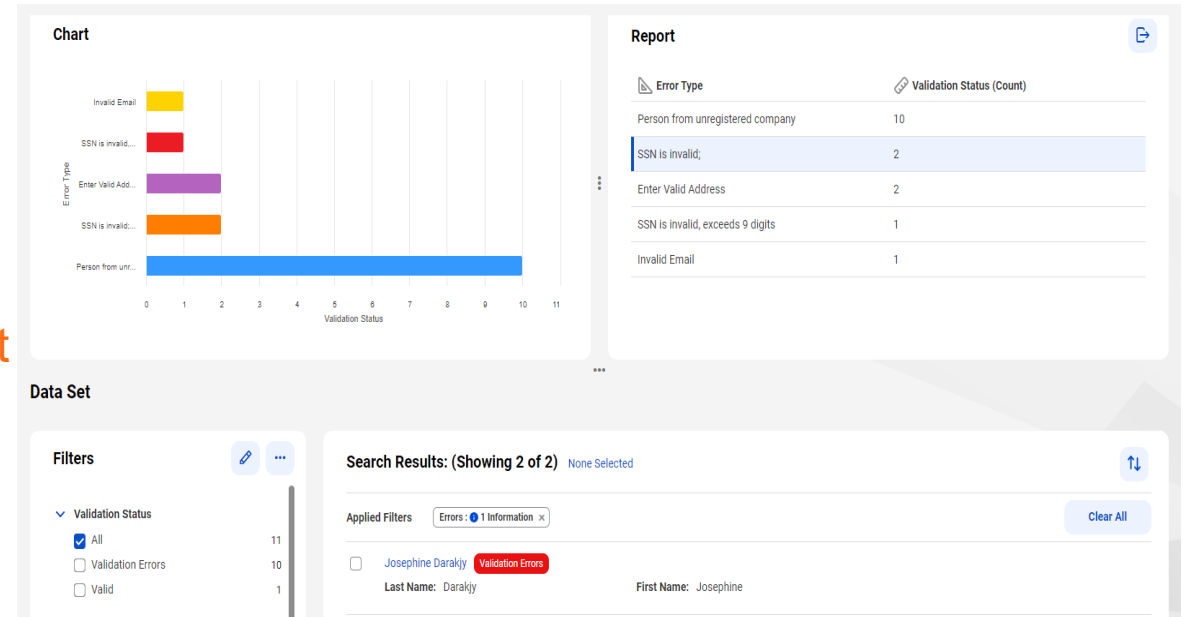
Chart

Invalid Email
SSN is invalid,...
Enter Valid Add...
SSN is invalid;...
Person from unr...

Error Type

0 1 2 3 4 5 6 7 8 9 10 11
Validation Status

Report

| Error Type | Validation Status (Count) |
|---|---|
| Person from unregistered company | 10 |
| SSN is invalid; | 2 |
| Enter Valid Address | 2 |
| SSN is invalid, exceeds 9 digits | 1 |
| Invalid Email | 1 |

t

Data Set

Filters

Validation Status
All 11
Validation Errors 10
Valid 1

Search Results: (Showing 2 of 2) None Selected

Applied Filters Errors : 1 Information ×
Clear All

Josephine Darakjy Validation Errors
Last Name: Darakjy First Name: Josephine